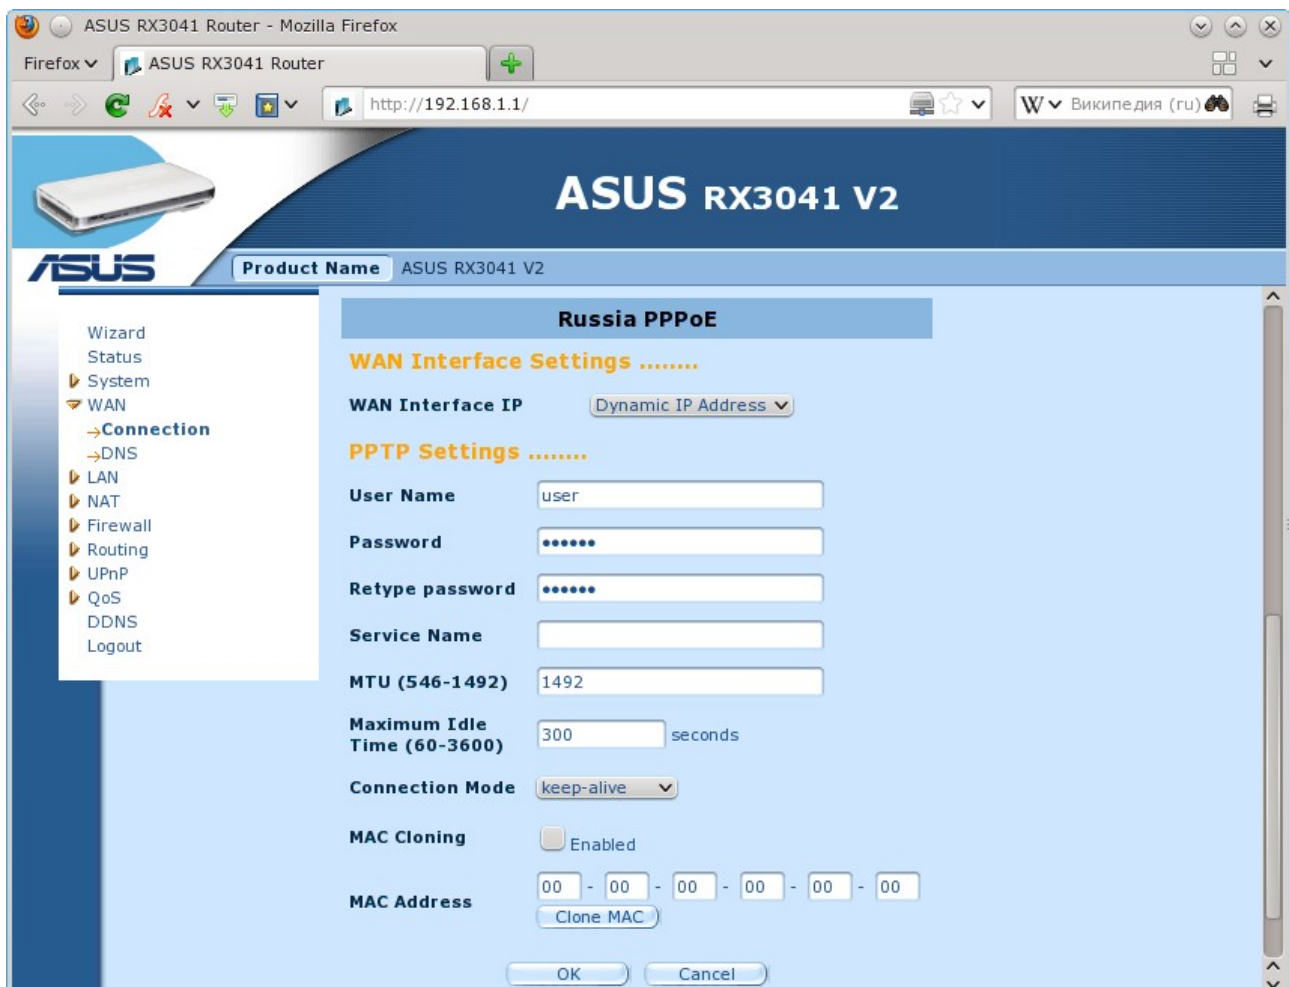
ASUS RX3041 Router - Mozilla Firefox

Firefox ASUS RX3041 Router

http://192.168.1.1/

Википедия (ru)

ASUS RX3041 V2

ASUS

Product Name ASUS RX3041 V2

Wizard
Status
System
WAN
→Connection
→DNS
LAN
NAT
Firewall
Routing
UPnP
QoS
DDNS
Logout

Russia PPPoE

WAN Interface Settings ........

| WAN Interface IP | Dynamic IP Address |
|---|---|

PPTP Settings ........

| | |
|---|---|
| User Name | user |
| Password | •••••• |
| Retype password | •••••• |
| Service Name | |
| MTU (546-1492) | 1492 |
| Maximum Idle Time (60-3600) | 300 seconds |
| Connection Mode | keep-alive |
| MAC Cloning | Enabled |
| MAC Address | 00 - 00 - 00 - 00 - 00 - 00 Clone MAC |

OK Cancel